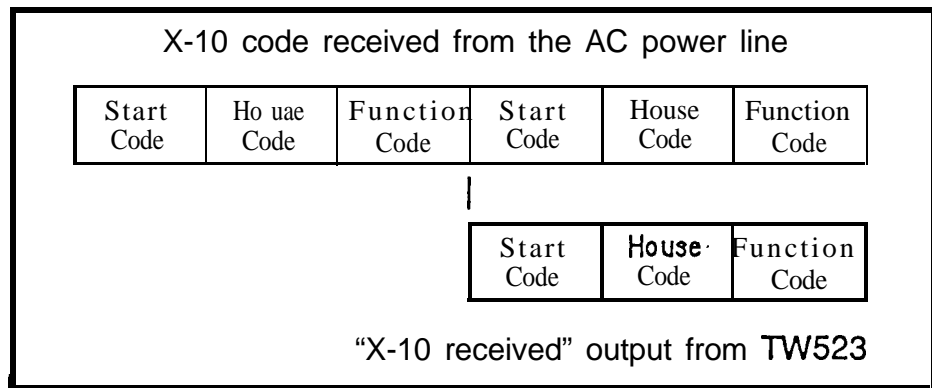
X-10 code received from the AC power line

| Start Code | Ho uae Code | Function Code | Start Code | House Code | Function Code |
|---|---|---|---|---|---|

| Start Code | House· Code | Function Code |
|---|---|---|

"X-10 received" output from TW523